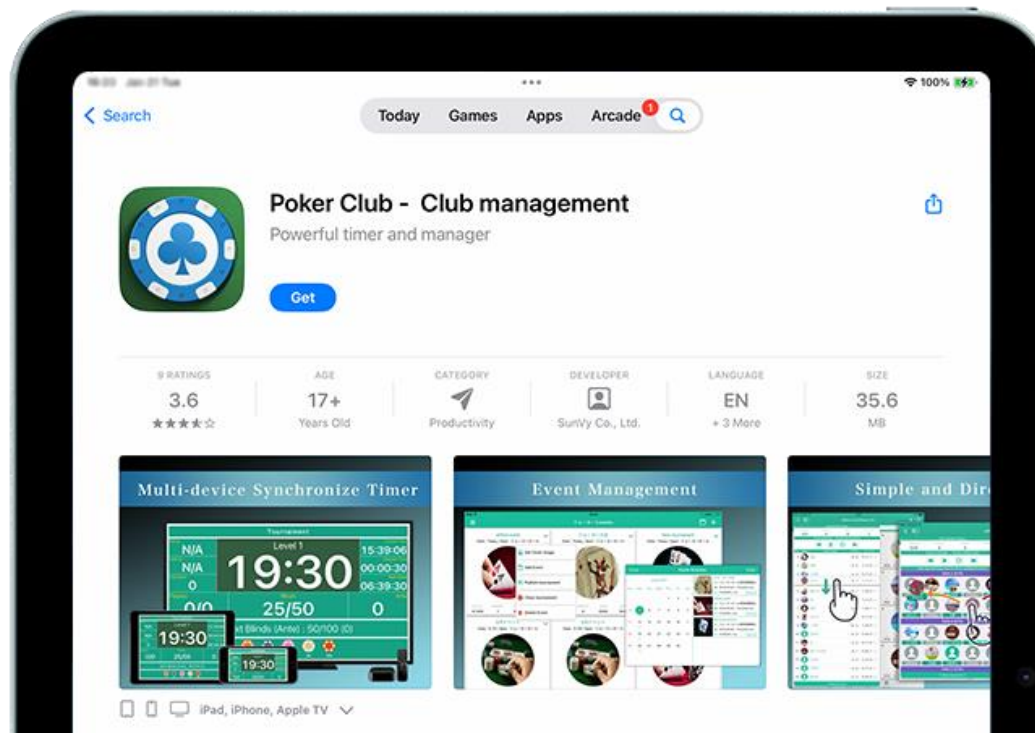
100%

Search

Today Games Apps Arcade 1

Poker Club - Club management

Powerful timer and manager

Get

9 RATINGS
3.6
★★★★☆

AGE
17+
Years Old

CATEGORY
Productivity

DEVELOPER
SunVy Co., Ltd.

LANGUAGE
EN
+ 3 More

SIZE
35.6
MB

Multi-device Synchronize Timer

Tournament
N/A
Level 1
15:39:06
N/A
19:30
00:00:30
0
06:39:30
0/0
25/50
0
Blinds (Ante) : 50/100 (0)
19:30
19:30

Event Management

Simple and Dir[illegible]

iPad, iPhone, Apple TV